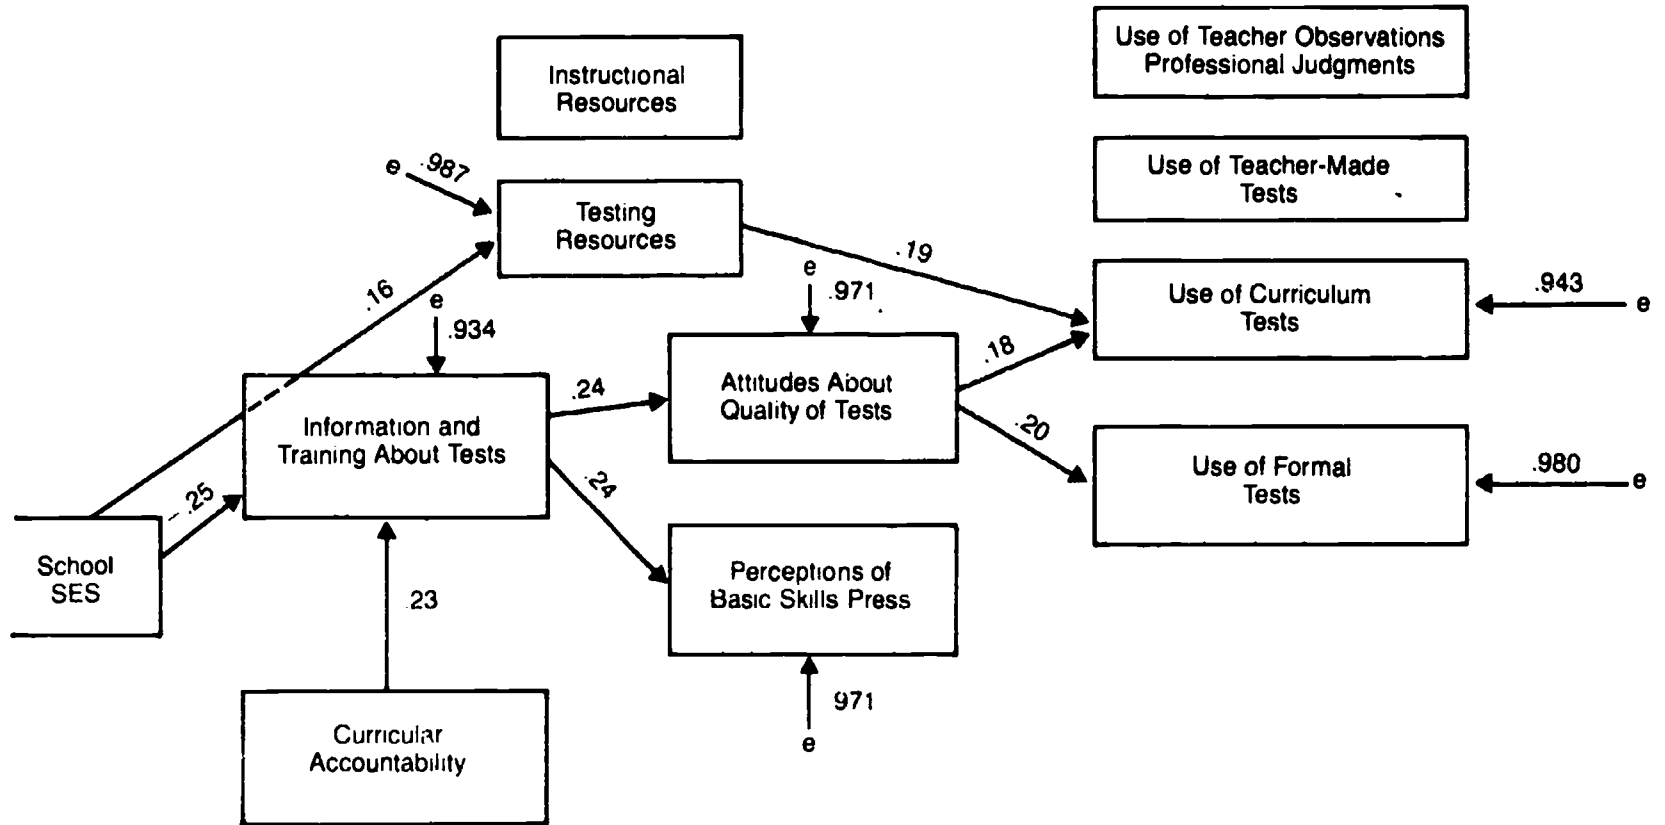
Instructional Resources

Use of Teacher Observations Professional Judgments

Use of Teacher-Made Tests

e .987

Testing Resources

.19

e .971

Use of Curriculum Tests

.943 e

.16

e .934

.18

.24

Attitudes About Quality of Tests

Information and Training About Tests

.20

Use of Formal Tests

.980 e

-.25

.24

School SES

.23

Perceptions of Basic Skills Press

971

e

Curricular Accountability